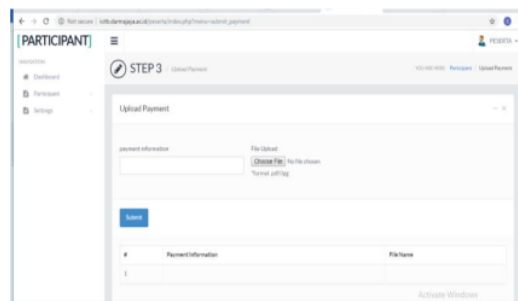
Not secure | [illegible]

[PARTICIPANT]

PESERTA

NAVIGATION
Dashboard
Participant
Settings

STEP 3 Upload Payment

YOU ARE HERE: Participant / Upload Payment

Upload Payment

payment information

File Upload
Choose File No file chosen
*format: pdf/jpg

Submit

| # | Payment Information | File Name |
|---|---|---|
| 1 | | |

Activate Windows